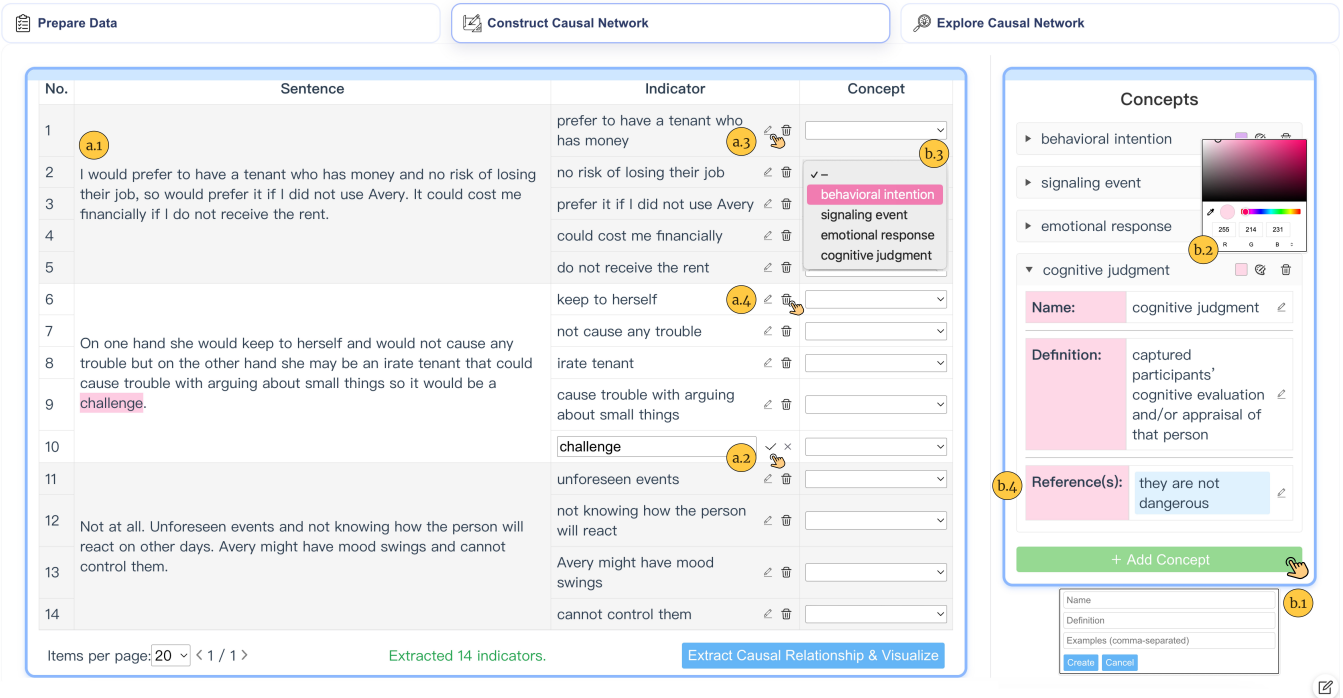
Prepare Data
Construct Causal Network
Explore Causal Network

| No. | Sentence | Indicator | Concept |
|---|---|---|---|
| 1 | a.1 I would prefer to have a tenant who has money and no risk of losing their job, so would prefer it if I did not use Avery. It could cost me financially if I do not receive the rent. | prefer to have a tenant who has money a.3 | |
| 2 | | no risk of losing their job | b.3 |
| 3 | | prefer it if I did not use Avery | |
| 4 | | could cost me financially | |
| 5 | | do not receive the rent | |
| 6 | On one hand she would keep to herself and would not cause any trouble but on the other hand she may be an irate tenant that could cause trouble with arguing about small things so it would be a challenge. | keep to herself a.4 | |
| 7 | | not cause any trouble | |
| 8 | | irate tenant | |
| 9 | | cause trouble with arguing about small things | |
| 10 | | challenge a.2 | |
| 11 | Not at all. Unforeseen events and not knowing how the person will react on other days. Avery might have mood swings and cannot control them. | unforeseen events | |
| 12 | | not knowing how the person will react | |
| 13 | | Avery might have mood swings | |
| 14 | | cannot control them | |

✓ –
behavioral intention
signaling event
emotional response
cognitive judgment

Items per page: 20 < 1 / 1 >
Extracted 14 indicators.
Extract Causal Relationship & Visualize

Concepts
behavioral intention
signaling event
emotional response
b.2
255 214 231
R G B
cognitive judgment
Name: cognitive judgment
Definition: captured participants' cognitive evaluation and/or appraisal of that person
b.4
Reference(s): they are not dangerous
+ Add Concept
b.1
Name
Definition
Examples (comma-separated)
Create Cancel